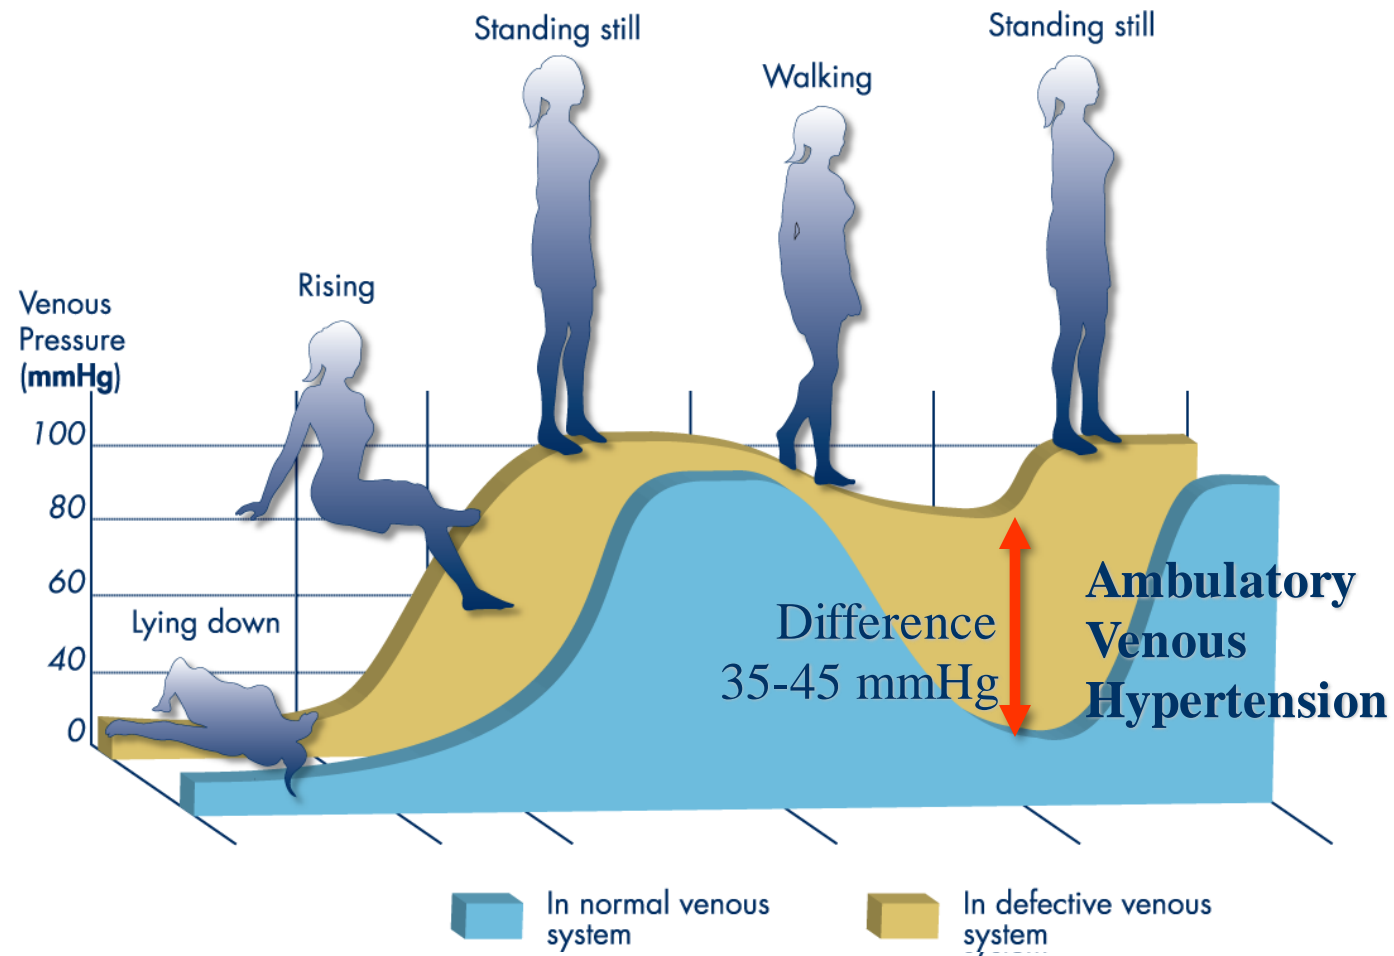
Standing still

Standing still

Walking

Rising

Venous Pressure (mmHg)

100

80

60

40

0

Lying down

Difference 35-45 mmHg

Ambulatory Venous Hypertension

In normal venous system

In defective venous system